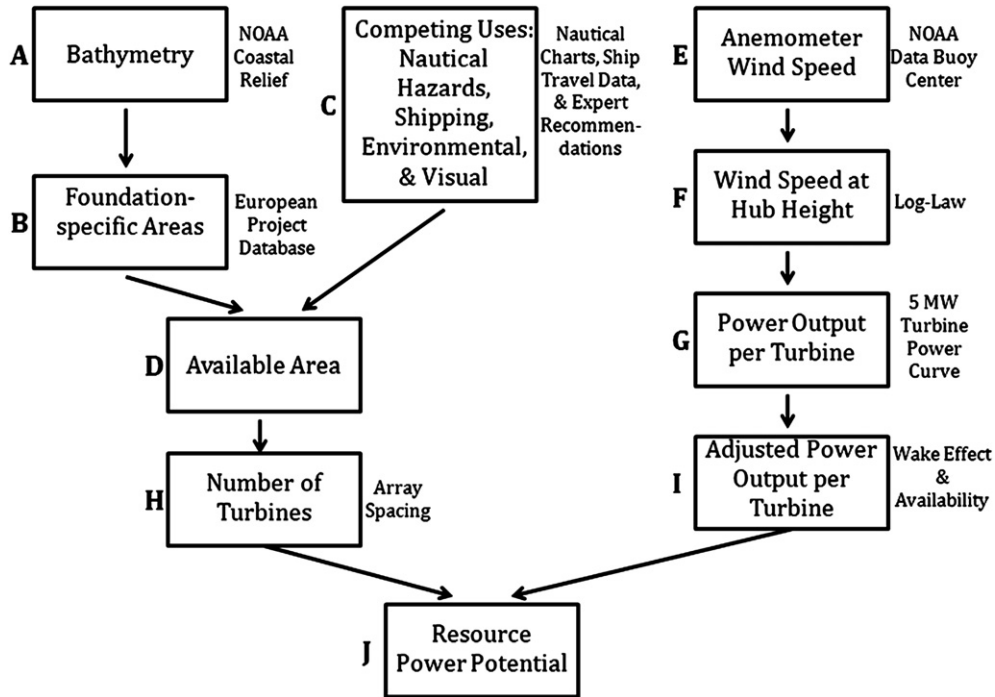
A Bathymetry NOAA Coastal Relief

C Competing Uses: Nautical Hazards, Shipping, Environmental, & Visual Nautical Charts, Ship Travel Data, & Expert Recommendations

E Anemometer Wind Speed NOAA Data Buoy Center

B Foundation-specific Areas European Project Database

F Wind Speed at Hub Height Log-Law

G Power Output per Turbine 5 MW Turbine Power Curve

D Available Area

I Adjusted Power Output per Turbine Wake Effect & Availability

H Number of Turbines Array Spacing

J Resource Power Potential